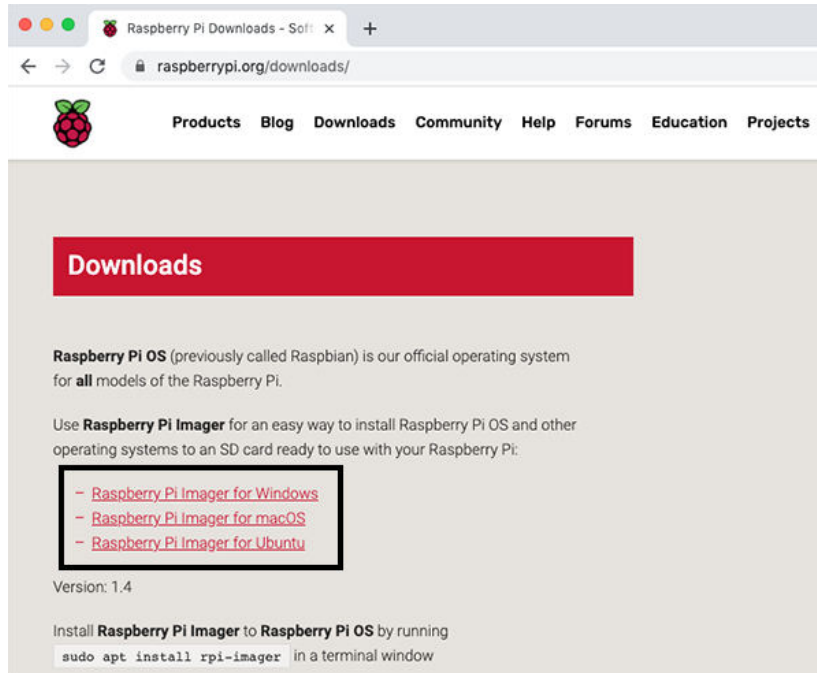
Raspberry Pi Downloads - Soft ×
+
raspberrypi.org/downloads/

Products Blog Downloads Community Help Forums Education Projects

Downloads

Raspberry Pi OS (previously called Raspbian) is our official operating system for all models of the Raspberry Pi.

Use Raspberry Pi Imager for an easy way to install Raspberry Pi OS and other operating systems to an SD card ready to use with your Raspberry Pi:

– Raspberry Pi Imager for Windows
– Raspberry Pi Imager for macOS
– Raspberry Pi Imager for Ubuntu

Version: 1.4

Install Raspberry Pi Imager to Raspberry Pi OS by running `sudo apt install rpi-imager` in a terminal window